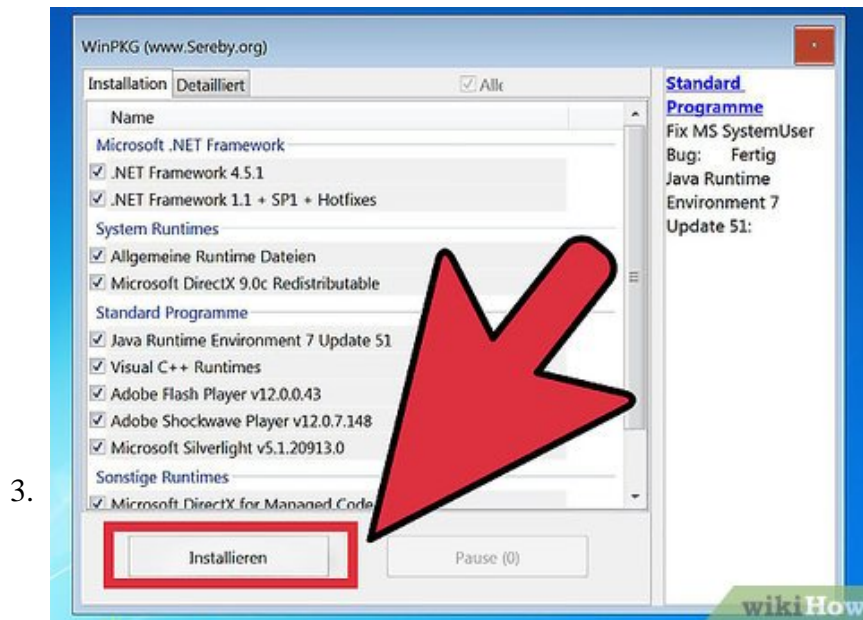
3.

WinPKG (www.Sereby.org)

Installation Detailliert

Alle

Name

Microsoft .NET Framework

.NET Framework 4.5.1

.NET Framework 1.1 + SP1 + Hotfixes

System Runtimes

Allgemeine Runtime Dateien

Microsoft DirectX 9.0c Redistributable

Standard Programme

Java Runtime Environment 7 Update 51

Visual C++ Runtimes

Adobe Flash Player v12.0.0.43

Adobe Shockwave Player v12.0.7.148

Microsoft Silverlight v5.1.20913.0

Sonstige Runtimes

Microsoft DirectX for Managed Code

Standard Programme

Fix MS SystemUser Bug: Fertig

Java Runtime Environment 7 Update 51:

Installieren

Pause (0)

wikiHow